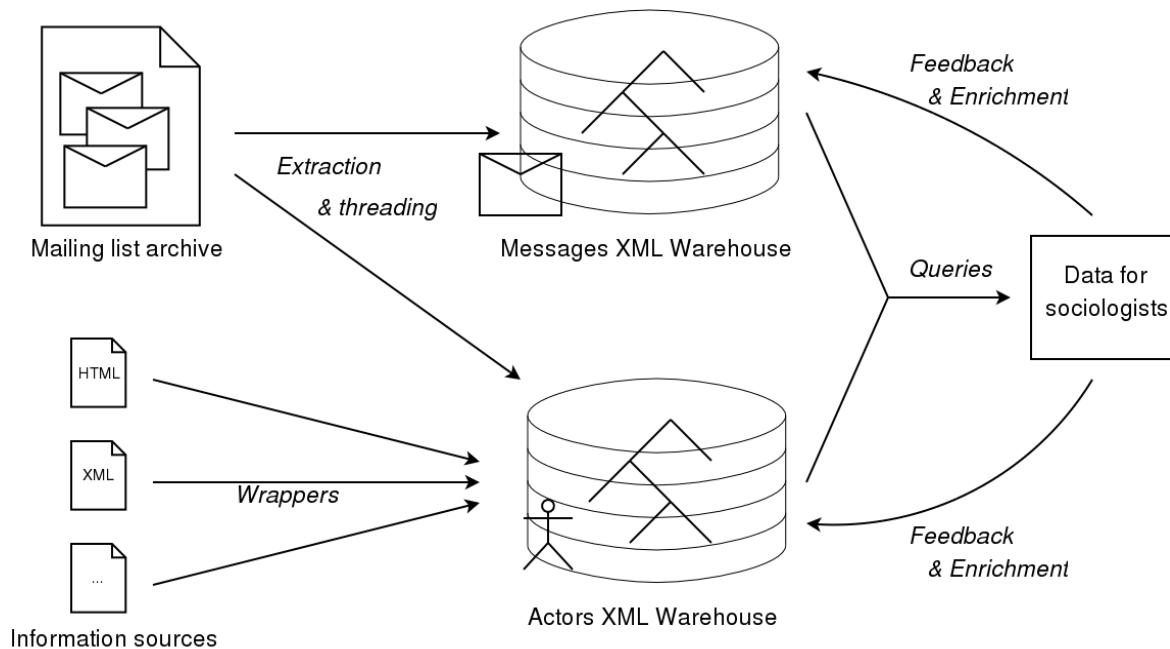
Mailing list archive

Extraction & threading

Messages XML Warehouse

Feedback & Enrichment

Queries

Data for sociologists

HTML

XML

...

Wrappers

Information sources

Actors XML Warehouse

Feedback & Enrichment